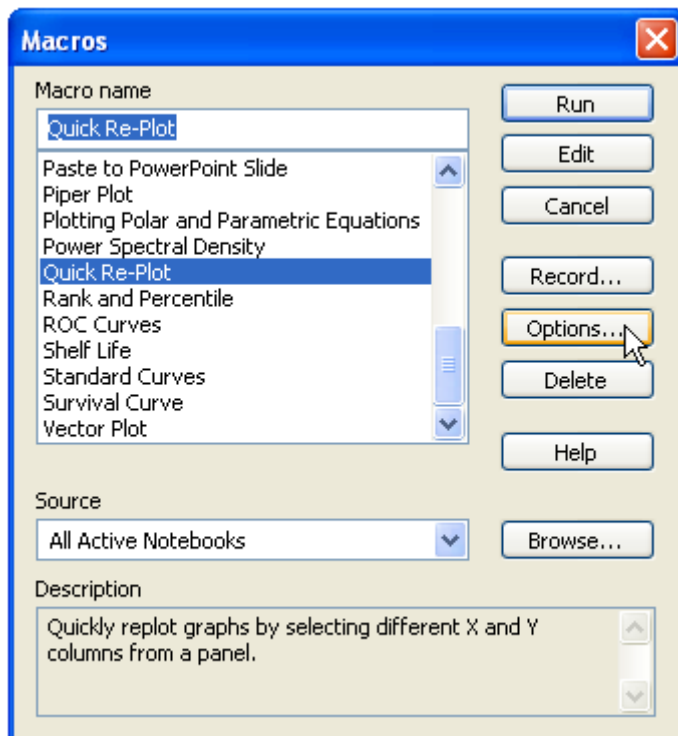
Macros

Macro name

Quick Re-Plot

Paste to PowerPoint Slide
Piper Plot
Plotting Polar and Parametric Equations
Power Spectral Density
Quick Re-Plot
Rank and Percentile
ROC Curves
Shelf Life
Standard Curves
Survival Curve
Vector Plot

Run
Edit
Cancel
Record...
Options...
Delete
Help

Source

All Active Notebooks

Browse...

Description

Quickly replot graphs by selecting different X and Y columns from a panel.